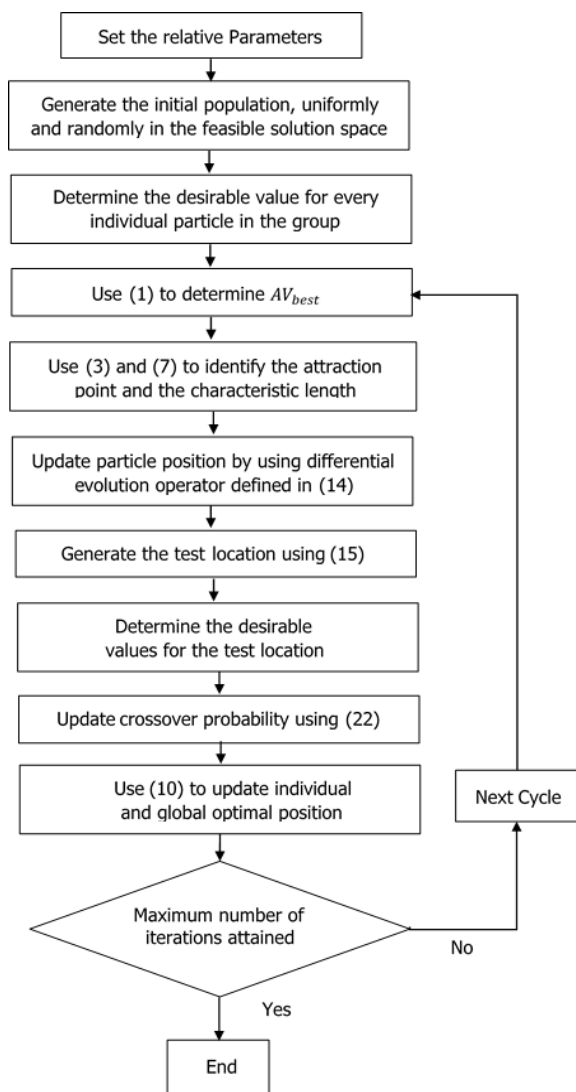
Set the relative Parameters

Generate the initial population, uniformly and randomly in the feasible solution space

Determine the desirable value for every individual particle in the group

Use (1) to determine $AV_{best}$

Use (3) and (7) to identify the attraction point and the characteristic length

Update particle position by using differential evolution operator defined in (14)

Generate the test location using (15)

Determine the desirable values for the test location

Update crossover probability using (22)

Use (10) to update individual and global optimal position

Maximum number of iterations attained

No

Next Cycle

Yes

End